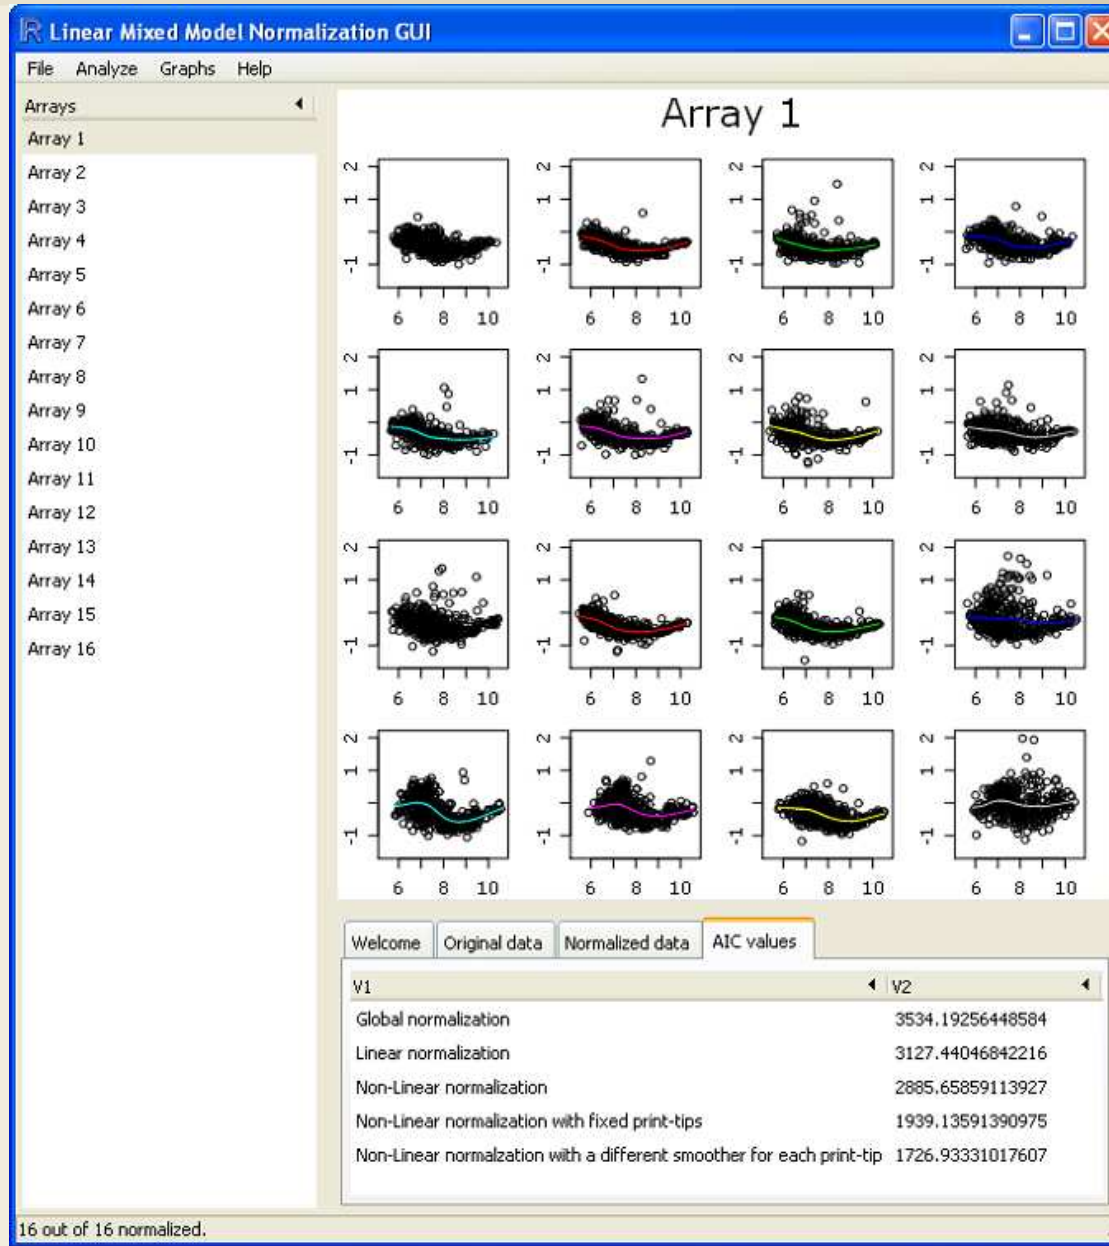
Linear Mixed Model Normalization GUI

File Analyze Graphs Help

Arrays
Array 1
Array 2
Array 3
Array 4
Array 5
Array 6
Array 7
Array 8
Array 9
Array 10
Array 11
Array 12
Array 13
Array 14
Array 15
Array 16

Array 1

2 1 -1
6 8 10

2 1 -1
6 8 10

2 1 -1
6 8 10

2 1 -1
6 8 10

2 1 -1
6 8 10

2 1 -1
6 8 10

2 1 -1
6 8 10

2 1 -1
6 8 10

2 1 -1
6 8 10

2 1 -1
6 8 10

2 1 -1
6 8 10

2 1 -1
6 8 10

2 1 -1
6 8 10

2 1 -1
6 8 10

2 1 -1
6 8 10

2 1 -1
6 8 10

Welcome | Original data | Normalized data | AIC values

| V1 | V2 |
|---|---|
| Global normalization | 3534.19256448584 |
| Linear normalization | 3127.44046842216 |
| Non-Linear normalization | 2885.65859113927 |
| Non-Linear normalization with fixed print-tips | 1939.13591390975 |
| Non-Linear normalzation with a different smoother for each print-tip | 1726.93331017607 |

16 out of 16 normalized.